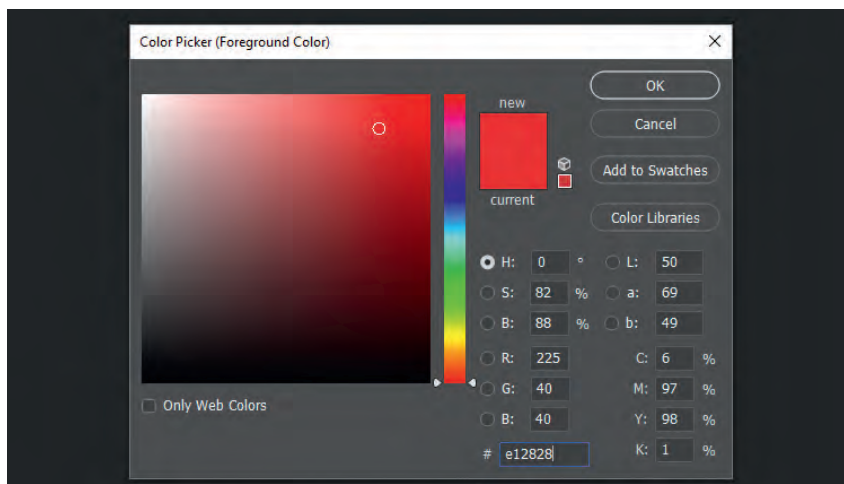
Color Picker (Foreground Color)

×

new

current

OK

Cancel

Add to Swatches

Color Libraries

H: 0 °

S: 82 %

B: 88 %

R: 225

G: 40

B: 40

L: 50

a: 69

b: 49

C: 6 %

M: 97 %

Y: 98 %

K: 1 %

# e12828

Only Web Colors